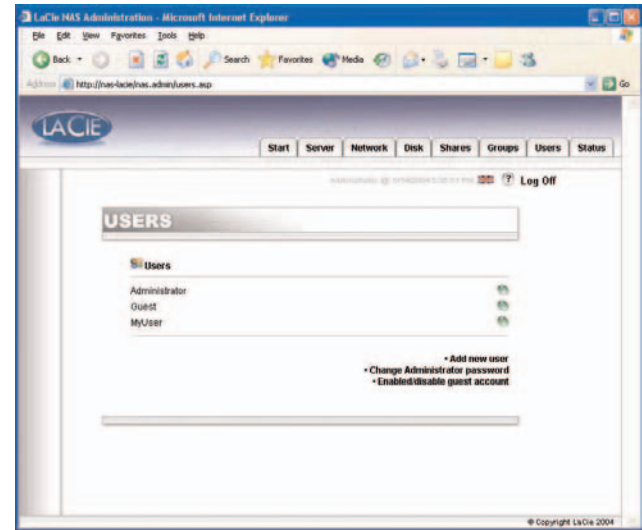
LaCie NAS Administration - Microsoft Internet Explorer

File Edit View Favorites Tools Help

Back Search Favorites Media

Address http://nas-lacie/nas.admin/users.asp

Go

LACIE

Start Server Network Disk Shares Groups Users Status

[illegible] Log Off

USERS

Users

Administrator

Guest

MyUser

• Add new user

• Change Administrator password

• Enabled/disable guest account

© Copyright LaCie 2004